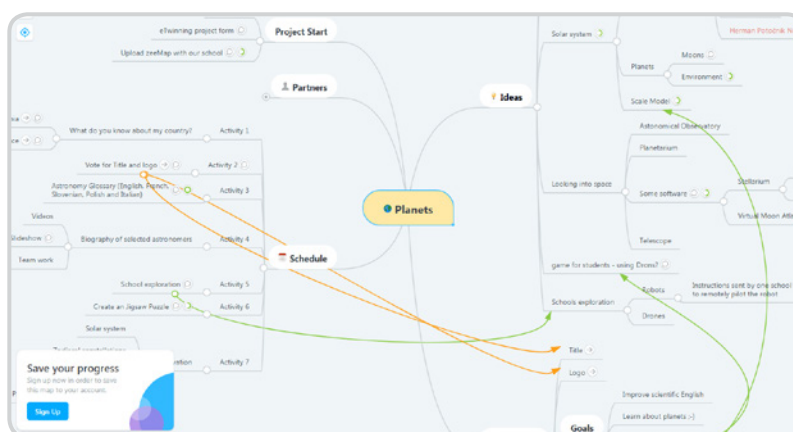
Project Start
eTwinning project form
Upload zeeMap with our school
Partners
Ideas
Solar system
Herman Potočnik N
Planets
Moons
Environment
Scale Model
Astronomical Observatory
Planetarium
Looking into space
Some software
Stellarium
Virtual Moon Atl
Telescope
game for students - using Drons?
Instructions sent by one school to remotely pilot the robot
Robots
Schools exploration
Drones
Title
Logo
Improve scientific English
Learn about planets :-)
Goals
Planets
Schedule
What do you know about my country?
Activity 1
Vote for Title and logo
Activity 2
Astronomy Glossary (English, French, Slovenian, Polish and Italian)
Activity 3
Videos
Slideshow
Biography of selected astronomers
Activity 4
Team work
School exploration
Activity 5
Create an Jigsaw Puzzle
Activity 6
Solar system
Activity 7
Save your progress
Sign up now in order to save this map to your account.
Sign Up